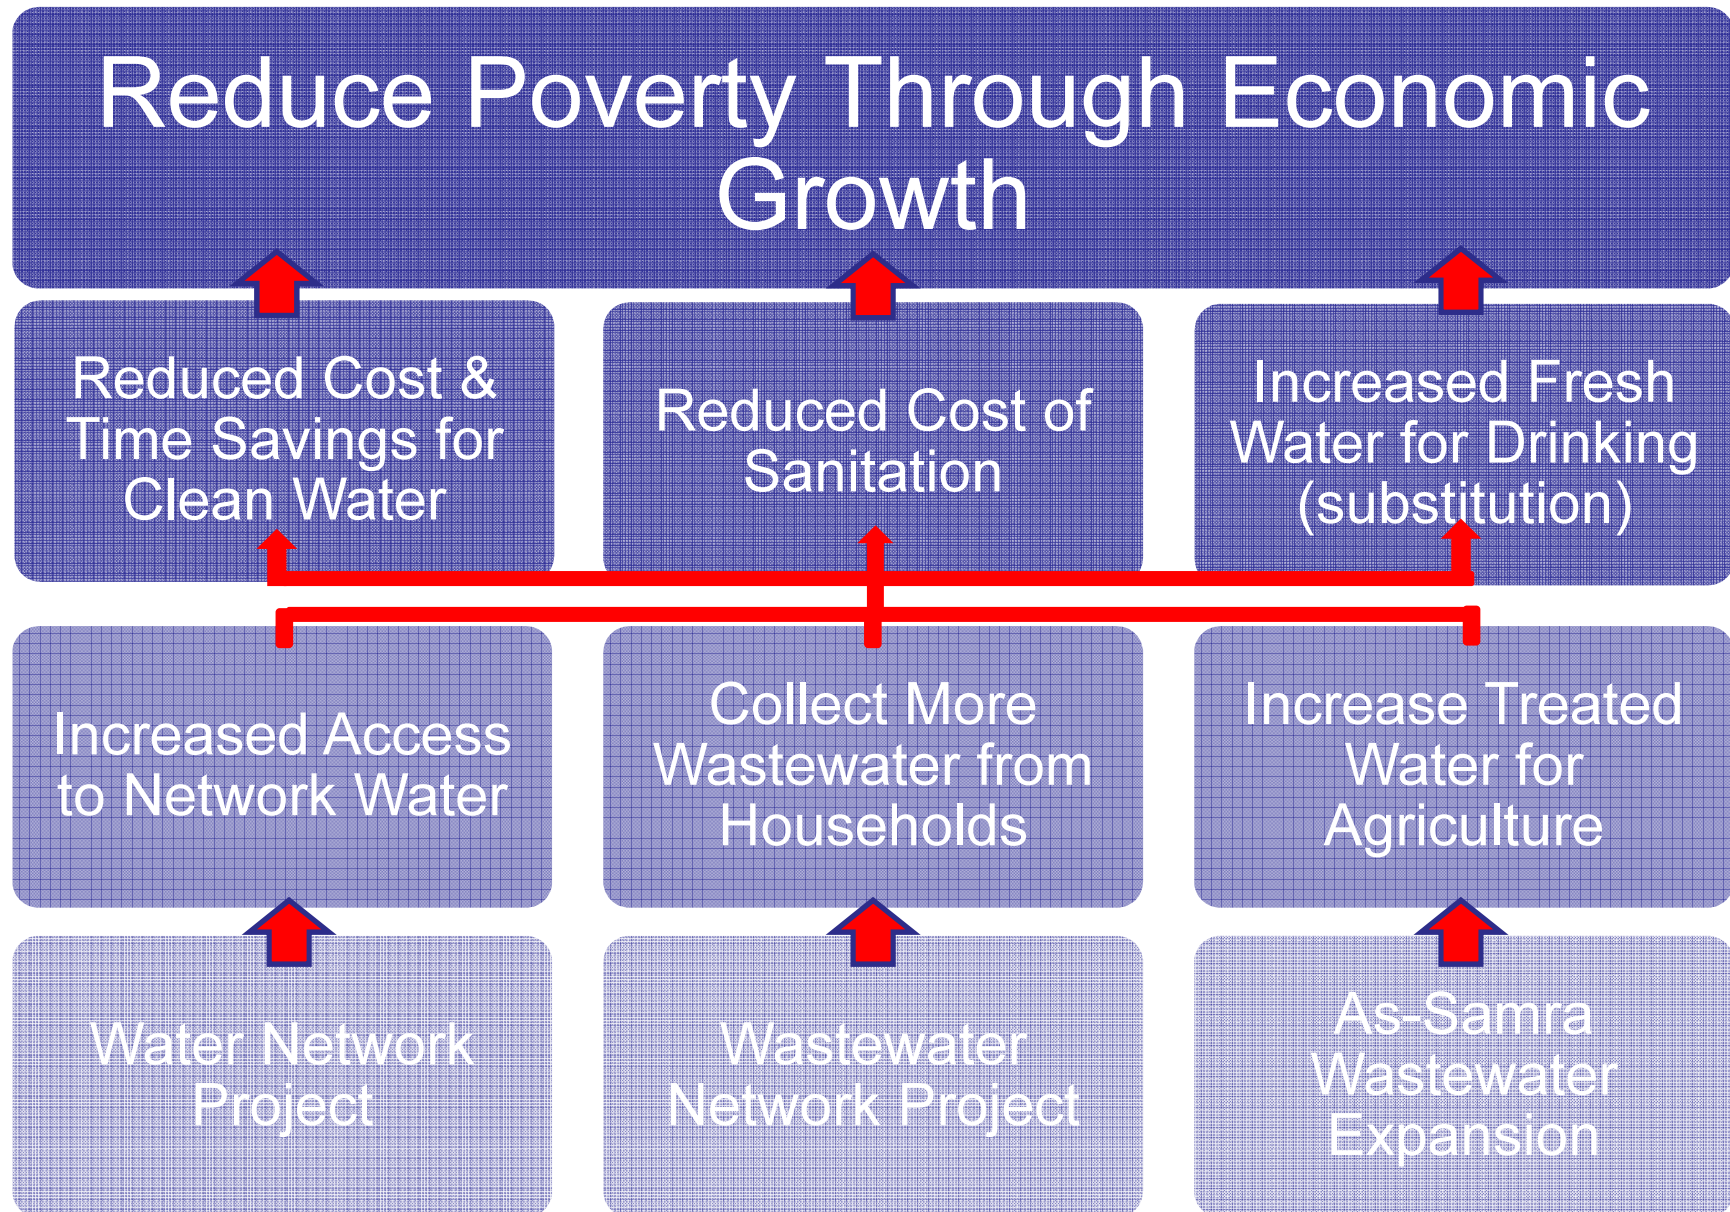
Reduce Poverty Through Economic Growth

Reduced Cost & Time Savings for Clean Water

Reduced Cost of Sanitation

Increased Fresh Water for Drinking (substitution)

Increased Access to Network Water

Collect More Wastewater from Households

Increase Treated Water for Agriculture

Water Network Project

Wastewater Network Project

As-Samra Wastewater Expansion